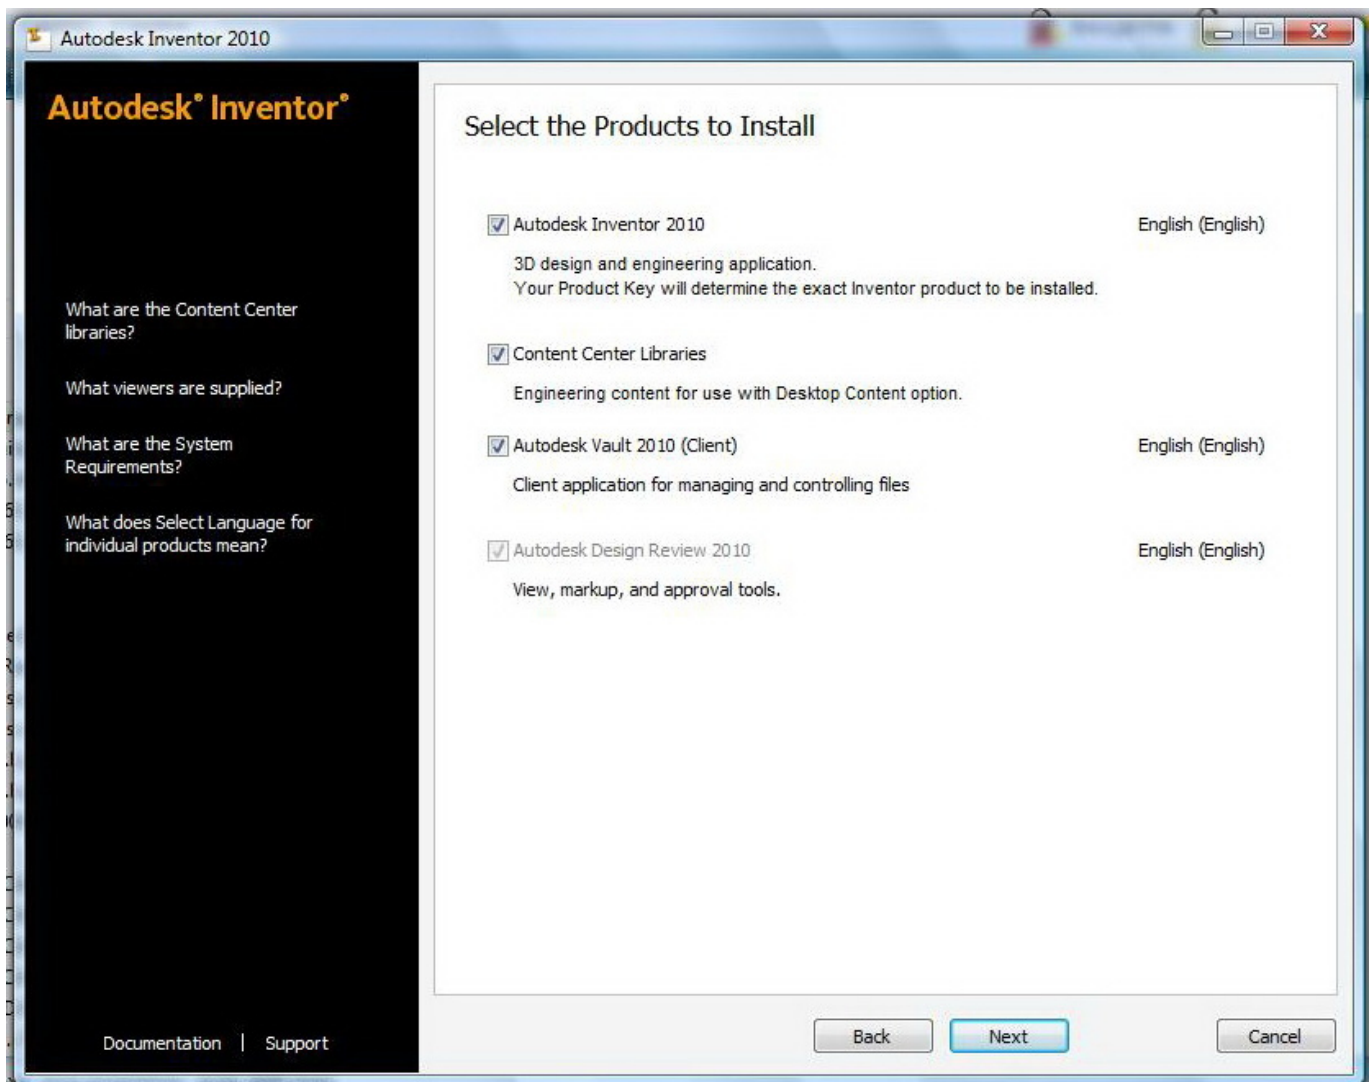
Autodesk Inventor 2010

Autodesk® Inventor®

What are the Content Center libraries?

What viewers are supplied?

What are the System Requirements?

What does Select Language for individual products mean?

Documentation | Support

Select the Products to Install

Autodesk Inventor 2010

English (English)

3D design and engineering application.
Your Product Key will determine the exact Inventor product to be installed.

Content Center Libraries

Engineering content for use with Desktop Content option.

Autodesk Vault 2010 (Client)

English (English)

Client application for managing and controlling files

Autodesk Design Review 2010

English (English)

View, markup, and approval tools.

Back

Next

Cancel